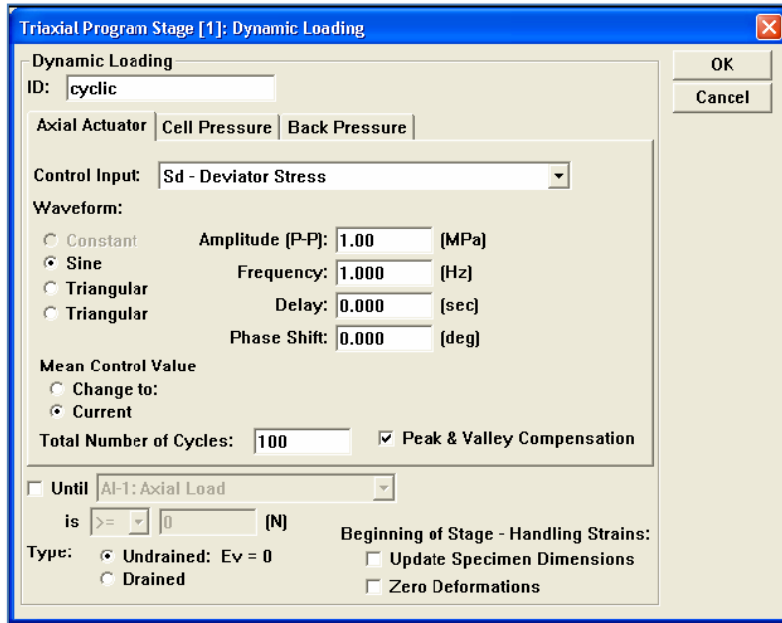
Triaxial Program Stage [1]: Dynamic Loading

Dynamic Loading

ID: cyclic

OK

Cancel

Axial Actuator | Cell Pressure | Back Pressure

Control Input: Sd - Deviator Stress

Waveform:

Constant

Sine

Triangular

Triangular

Amplitude (P-P): 1.00 (MPa)

Frequency: 1.000 (Hz)

Delay: 0.000 (sec)

Phase Shift: 0.000 (deg)

Mean Control Value

Change to:

Current

Total Number of Cycles: 100

Peak & Valley Compensation

Until AI-1: Axial Load

is >= 0 (N)

Type: Undrained: Ev = 0

Drained

Beginning of Stage - Handling Strains:

Update Specimen Dimensions

Zero Deformations